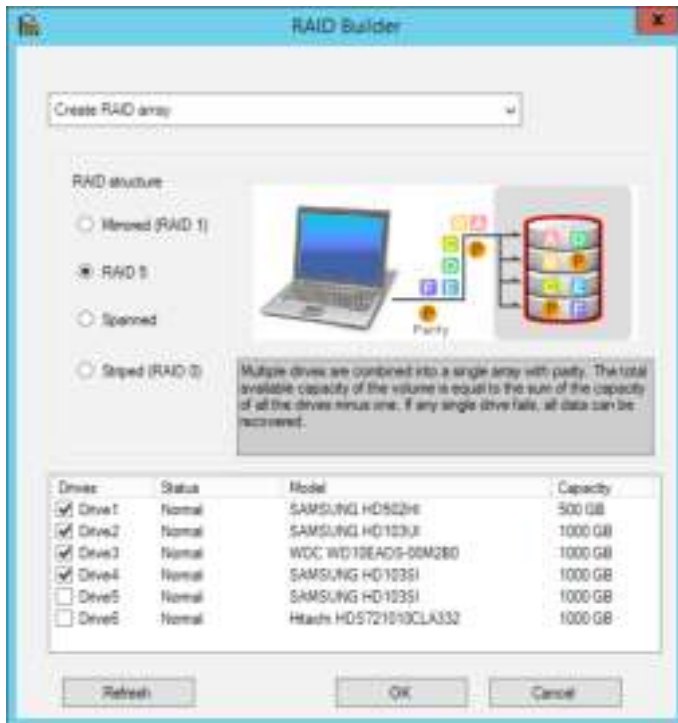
RAID Builder

Create RAID array

RAID structure

Mirrored (RAID 1)

RAID 5

Spanned

Striped (RAID 0)

Parity

Multiple drives are combined into a single array with parity. The total available capacity of the volume is equal to the sum of the capacity of all the drives minus one. If any single drive fails, all data can be recovered.

| Drives | Status | Model | Capacity |
|---|---|---|---|
| Drive1 | Normal | SAMSUNG HD502HI | 500 GB |
| Drive2 | Normal | SAMSUNG HD103UI | 1000 GB |
| Drive3 | Normal | WDC WD10EADS-00M2B0 | 1000 GB |
| Drive4 | Normal | SAMSUNG HD103SI | 1000 GB |
| Drive5 | Normal | SAMSUNG HD103SI | 1000 GB |
| Drive6 | Normal | Hitachi HDS721010CLA332 | 1000 GB |

Refresh

OK

Cancel